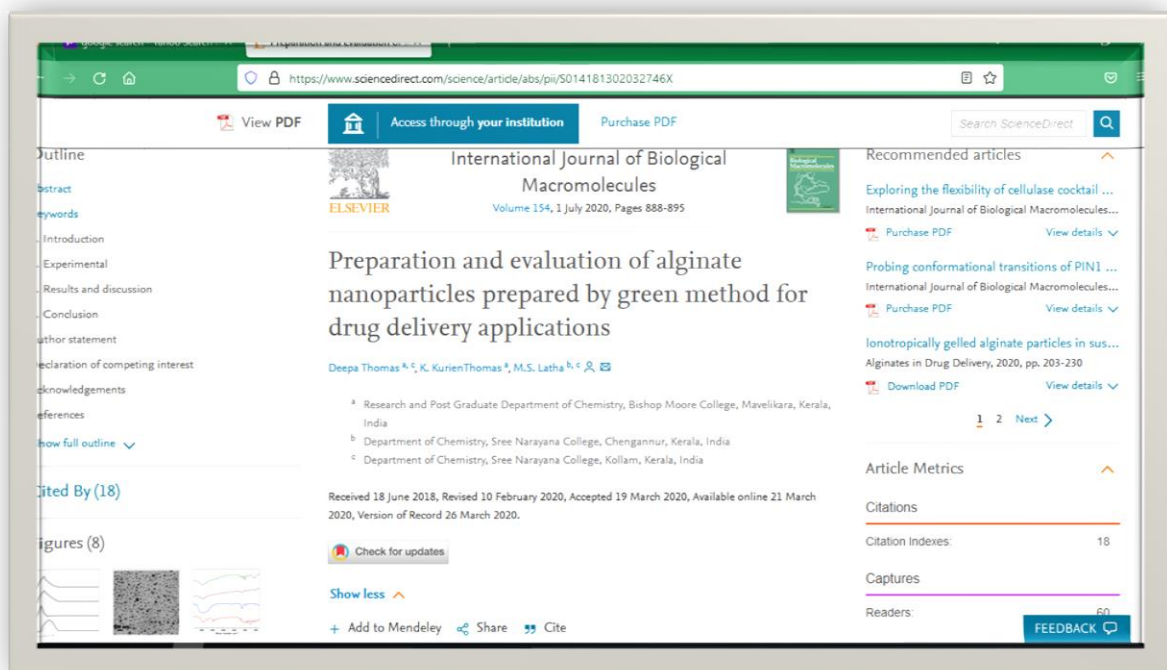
https://www.sciencedirect.com/science/article/abs/pii/S014181302032746X

View PDF | Access through your institution | Purchase PDF | Search ScienceDirect

utline
bstract
eywords
Introduction
Experimental
Results and discussion
Conclusion
uthor statement
eclaration of competing interest
cknowledgements
eferences
how full outline

ited By (18)

igures (8)

ELSEVIER

International Journal of Biological Macromolecules
Volume 154, 1 July 2020, Pages 888-895

Biological Macromolecules

Preparation and evaluation of alginate nanoparticles prepared by green method for drug delivery applications

Deepa Thomas a, c, K. KurienThomas a, M.S. Latha b, c

a Research and Post Graduate Department of Chemistry, Bishop Moore College, Mavelikara, Kerala, India
b Department of Chemistry, Sree Narayana College, Chengannur, Kerala, India
c Department of Chemistry, Sree Narayana College, Kollam, Kerala, India

Received 18 June 2018, Revised 10 February 2020, Accepted 19 March 2020, Available online 21 March 2020, Version of Record 26 March 2020.

Check for updates

Show less

+ Add to Mendeley  Share  Cite

Recommended articles

Exploring the flexibility of cellulase cocktail ...
International Journal of Biological Macromolecules...
Purchase PDF  View details

Probing conformational transitions of PIN1 ...
International Journal of Biological Macromolecules...
Purchase PDF  View details

Ionotropically gelled alginate particles in sus...
Alginates in Drug Delivery, 2020, pp. 203-230
Download PDF  View details

1  2  Next

Article Metrics

Citations
Citation Indexes: 18

Captures
Readers: 60

FEEDBACK